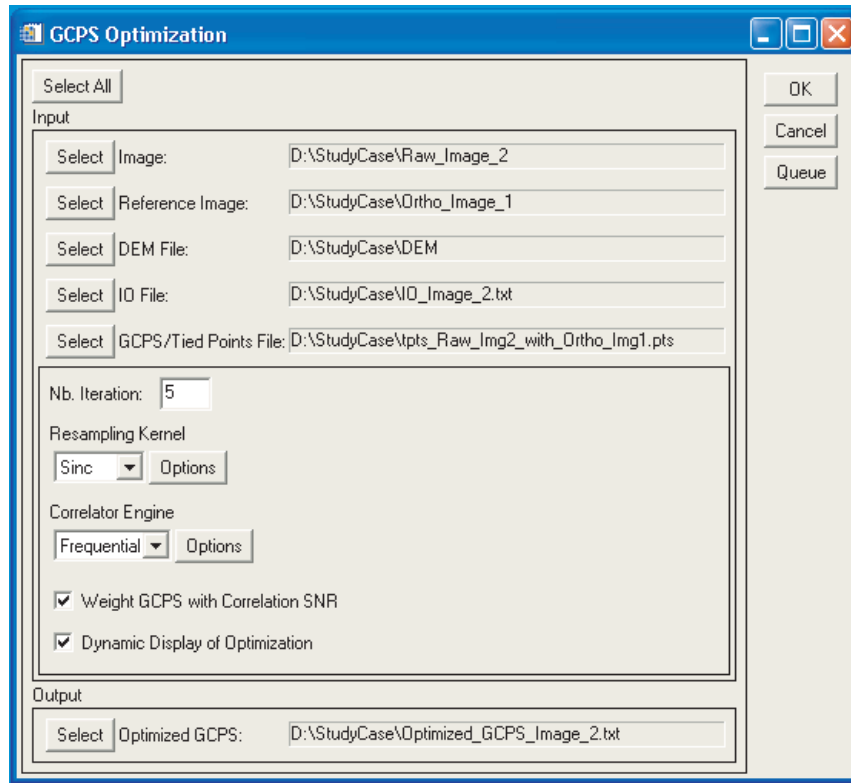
GCPS Optimization

Select All

Input

Select Image: D:\StudyCase\Raw_Image_2

Select Reference Image: D:\StudyCase\Ortho_Image_1

Select DEM File: D:\StudyCase\DEM

Select IO File: D:\StudyCase\IO_Image_2.txt

Select GCPS/Tied Points File: D:\StudyCase\tpts_Raw_Img2_with_Ortho_Img1.pts

Nb. Iteration: 5

Resampling Kernel

Sinc Options

Correlator Engine

Frequential Options

☑ Weight GCPS with Correlation SNR

☑ Dynamic Display of Optimization

Output

Select Optimized GCPS: D:\StudyCase\Optimized_GCPS_Image_2.txt

OK

Cancel

Queue